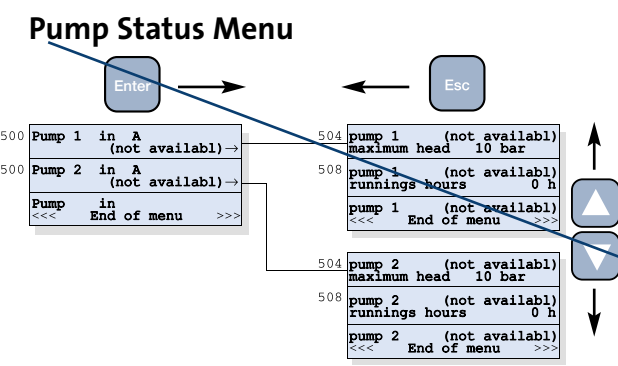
Pump Status Menu

Enter

Esc

500 Pump 1 in A
(not availabl)→

500 Pump 2 in A
(not availabl)→

Pump in
<<< End of menu >>>

504 pump 1 (not availabl)
maximum head 10 bar

508 pump 1 (not availabl)
runnings hours 0 h

pump 1 (not availabl)
<<< End of menu >>>

504 pump 2 (not availabl)
maximum head 10 bar

508 pump 2 (not availabl)
runnings hours 0 h

pump 2 (not availabl)
<<< End of menu >>>